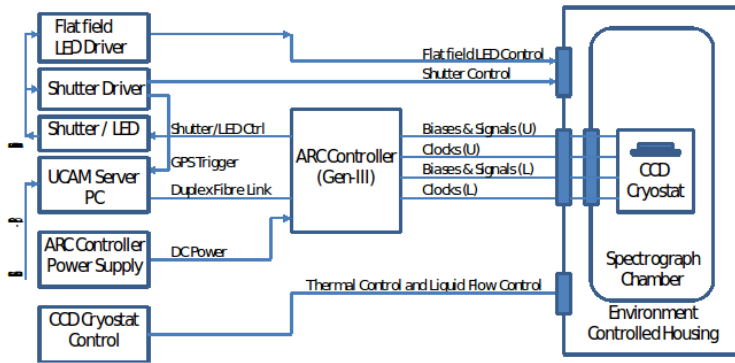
Flat field LED Driver

Shutter Driver

Shutter / LED

UCAM Server PC

ARC Controller Power Supply

CCD Cryostat Control

Flat field LED Control

Shutter Control

Shutter/LED Ctrl

GPS Trigger

Duplex Fibre Link

DC Power

ARC Controller (Gen-III)

Biases & Signals (U)

Clocks (U)

Biases & Signals (L)

Clocks (L)

Thermal Control and Liquid Flow Control

CCD Cryostat

Spectrograph Chamber

Environment Controlled Housing